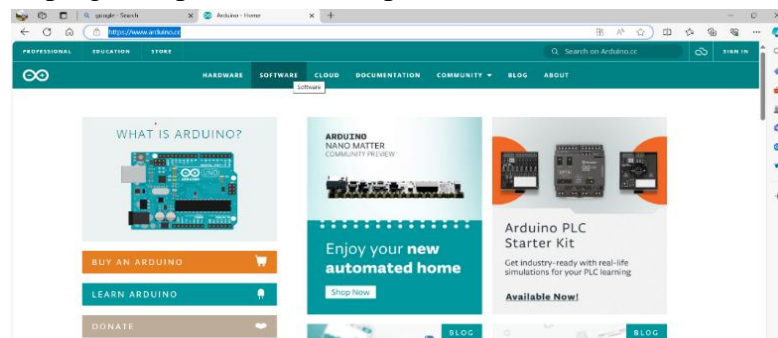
google - Search
Arduino - Home
https://www.arduino.cc
PROFESSIONAL EDUCATION STORE
Search on Arduino.cc
SIGN IN
HARDWARE SOFTWARE CLOUD DOCUMENTATION COMMUNITY BLOG ABOUT
Software
WHAT IS ARDUINO?
ARDUINO
NANO MATTER
COMMUNITY PREVIEW
Enjoy your new automated home
Shop Now
Arduino PLC Starter Kit
Get industry-ready with real-life simulations for your PLC learning
Available Now!
BUY AN ARDUINO
LEARN ARDUINO
DONATE
BLOG
BLOG